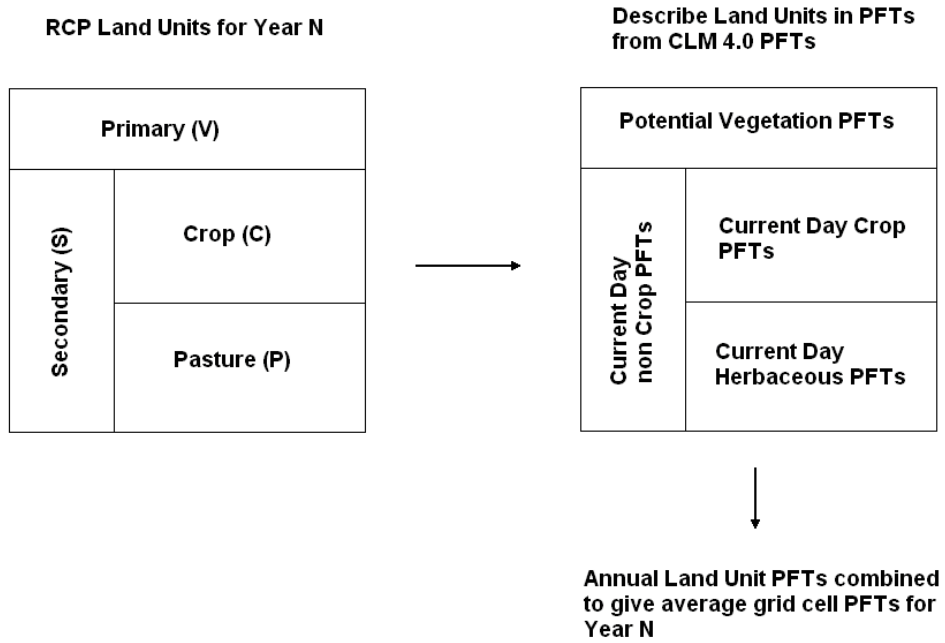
RCP Land Units for Year N

Describe Land Units in PFTs from CLM 4.0 PFTs

Primary (V)

Secondary (S)

Crop (C)

Pasture (P)

Potential Vegetation PFTs

Current Day non Crop PFTs

Current Day Crop PFTs

Current Day Herbaceous PFTs

Annual Land Unit PFTs combined to give average grid cell PFTs for Year N